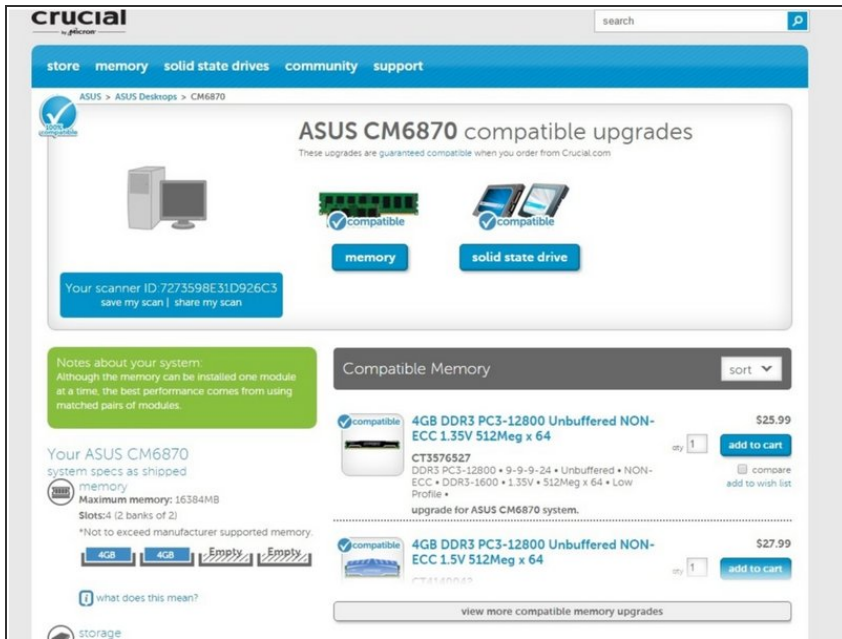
crucial
by Micron

search

store memory solid state drives community support

ASUS > ASUS Desktops > CM6870

100% compatible

ASUS CM6870 compatible upgrades

These upgrades are guaranteed compatible when you order from Crucial.com

compatible

compatible

memory

solid state drive

Your scanner ID:7273598E31D926C3
save my scan | share my scan

Notes about your system:
Although the memory can be installed one module at a time, the best performance comes from using matched pairs of modules.

Your ASUS CM6870
system specs as shipped

memory
Maximum memory: 16384MB
Slots:4 (2 banks of 2)
*Not to exceed manufacturer supported memory.

4GB 4GB Empty Empty

what does this mean?

storage

Compatible Memory

sort

compatible

4GB DDR3 PC3-12800 Unbuffered NON-ECC 1.35V 512Meg x 64

$25.99

qty 1

add to cart

CT3576527
DDR3 PC3-12800 • 9-9-9-24 • Unbuffered • NON-ECC • DDR3-1600 • 1.35V • 512Meg x 64 • Low Profile •

compare
add to wish list

upgrade for ASUS CM6870 system.

compatible

4GB DDR3 PC3-12800 Unbuffered NON-ECC 1.5V 512Meg x 64

$27.99

qty 1

add to cart

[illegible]

view more compatible memory upgrades